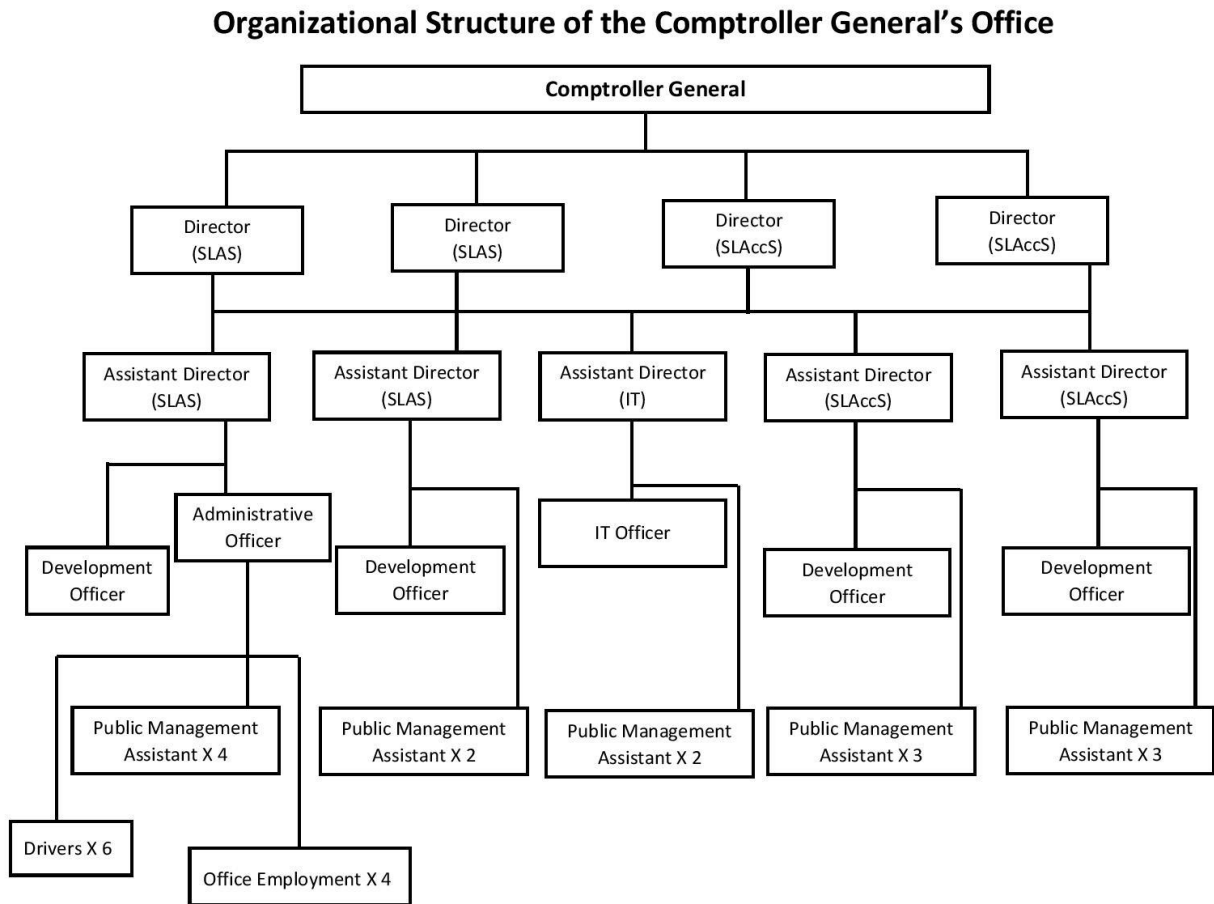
Organizational Structure of the Comptroller General's Office

Comptroller General

Director (SLAS)

Director (SLAS)

Director (SLAccS)

Director (SLAccS)

Assistant Director (SLAS)

Assistant Director (SLAS)

Assistant Director (IT)

Assistant Director (SLAccS)

Assistant Director (SLAccS)

Administrative Officer

Development Officer

Development Officer

IT Officer

Development Officer

Development Officer

Public Management Assistant X 4

Public Management Assistant X 2

Public Management Assistant X 2

Public Management Assistant X 3

Public Management Assistant X 3

Drivers X 6

Office Employment X 4